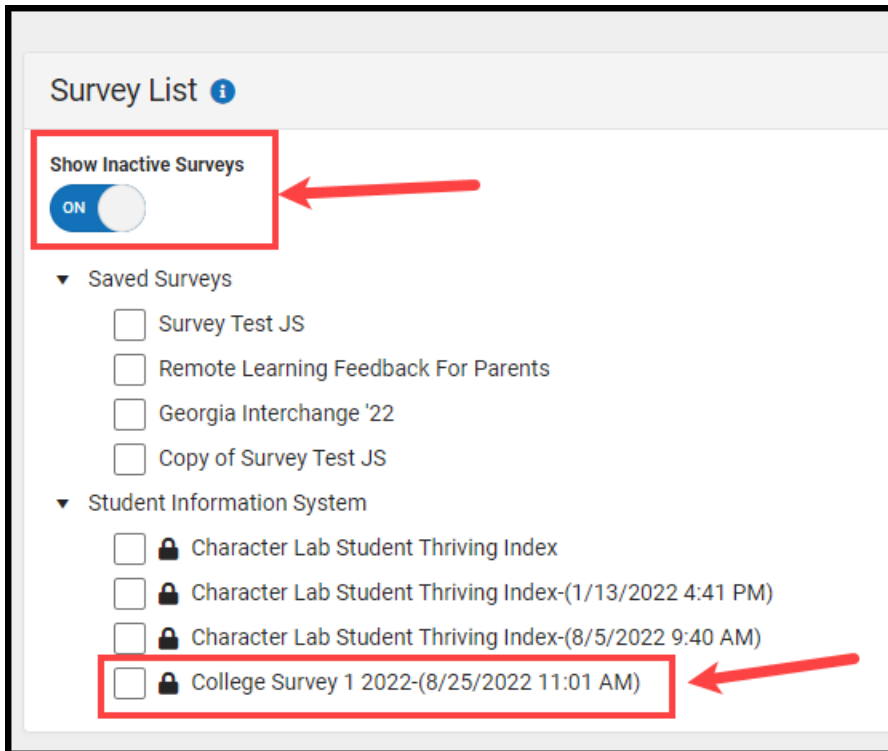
Survey List

Show Inactive Surveys

ON

Saved Surveys

Survey Test JS

Remote Learning Feedback For Parents

Georgia Interchange '22

Copy of Survey Test JS

Student Information System

Character Lab Student Thriving Index

Character Lab Student Thriving Index-(1/13/2022 4:41 PM)

Character Lab Student Thriving Index-(8/5/2022 9:40 AM)

College Survey 1 2022-(8/25/2022 11:01 AM)